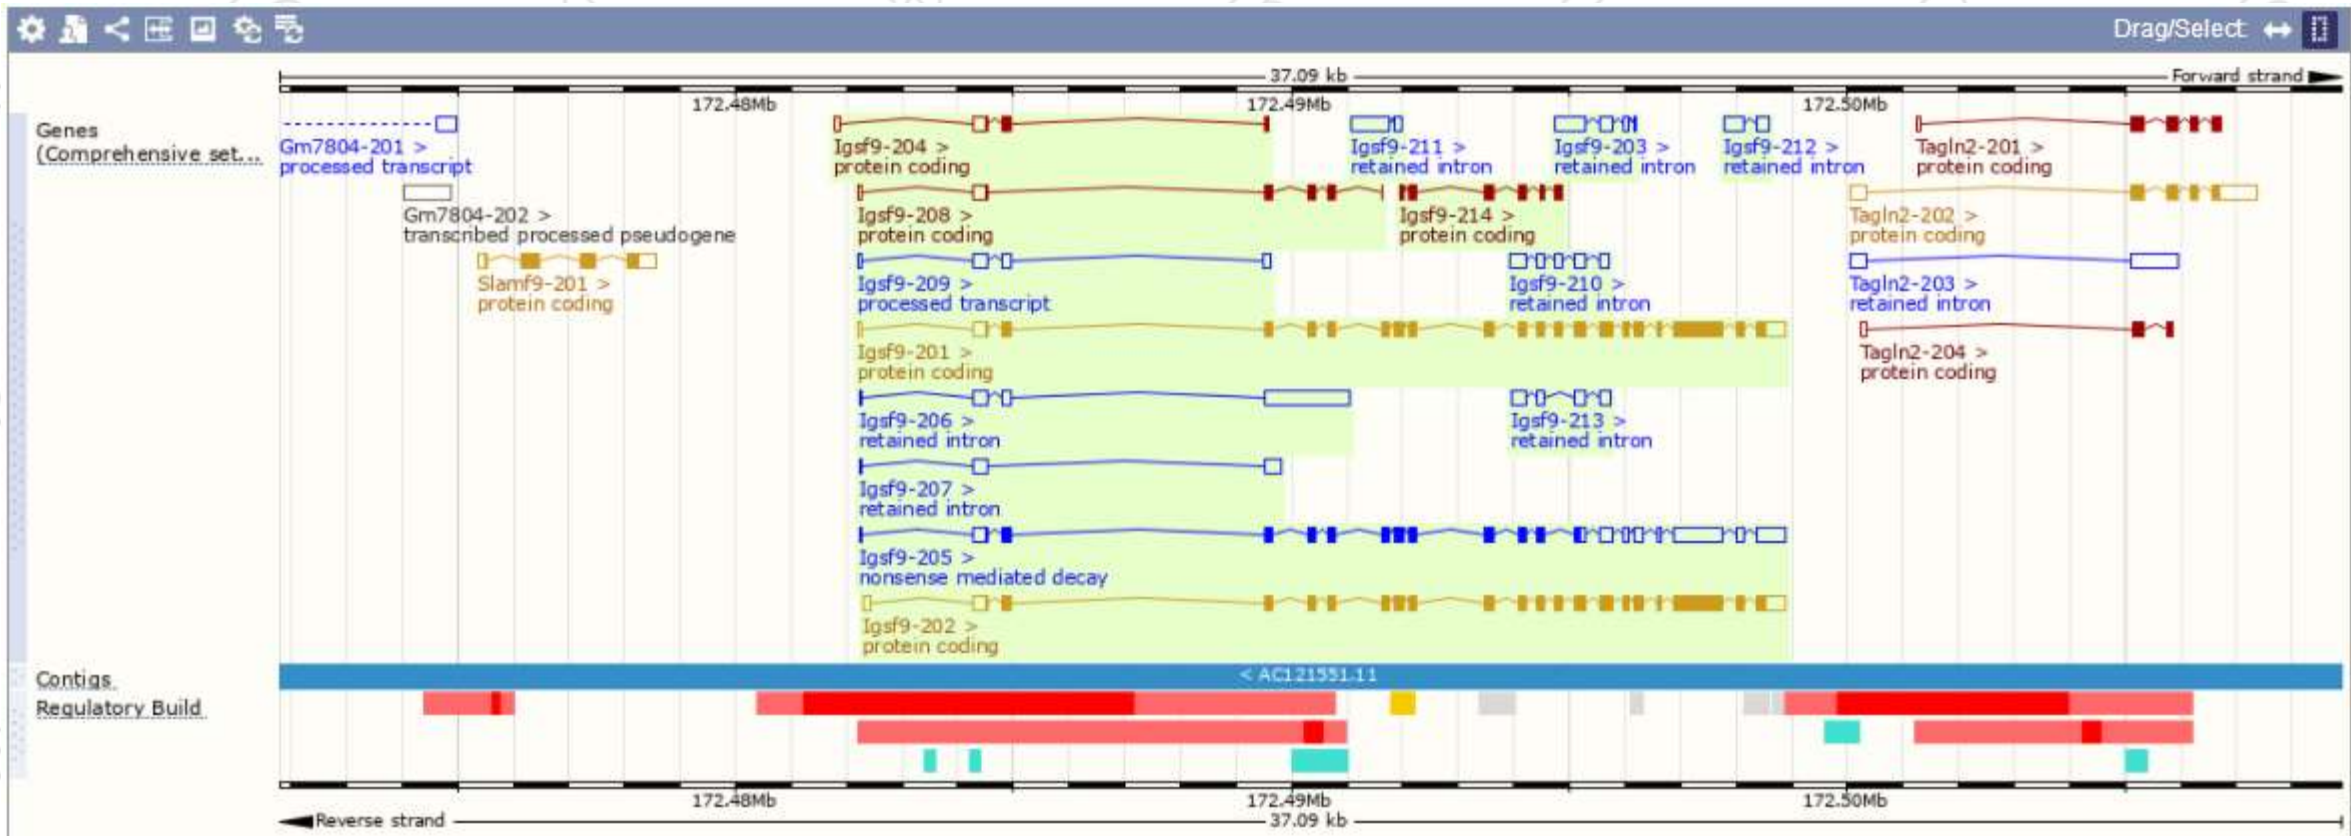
Drag/Select

37.09 kb
Forward strand

172.48Mb
172.49Mb
172.50Mb

Genes (Comprehensive set...

Gm7804-201 >
processed transcript

Gm7804-202 >
transcribed processed pseudogene

Slamf9-201 >
protein coding

Igsf9-204 >
protein coding

Igsf9-208 >
protein coding

Igsf9-209 >
processed transcript

Igsf9-201 >
protein coding

Igsf9-206 >
retained intron

Igsf9-207 >
retained intron

Igsf9-205 >
nonsense mediated decay

Igsf9-202 >
protein coding

Igsf9-211 >
retained intron

Igsf9-214 >
protein coding

Igsf9-203 >
retained intron

Igsf9-210 >
retained intron

Igsf9-213 >
retained intron

Igsf9-212 >
retained intron

Tagln2-201 >
protein coding

Tagln2-202 >
protein coding

Tagln2-203 >
retained intron

Tagln2-204 >
protein coding

Contigs
< AC121551.11

Regulatory Build

172.48Mb
172.49Mb
172.50Mb

Reverse strand
37.09 kb